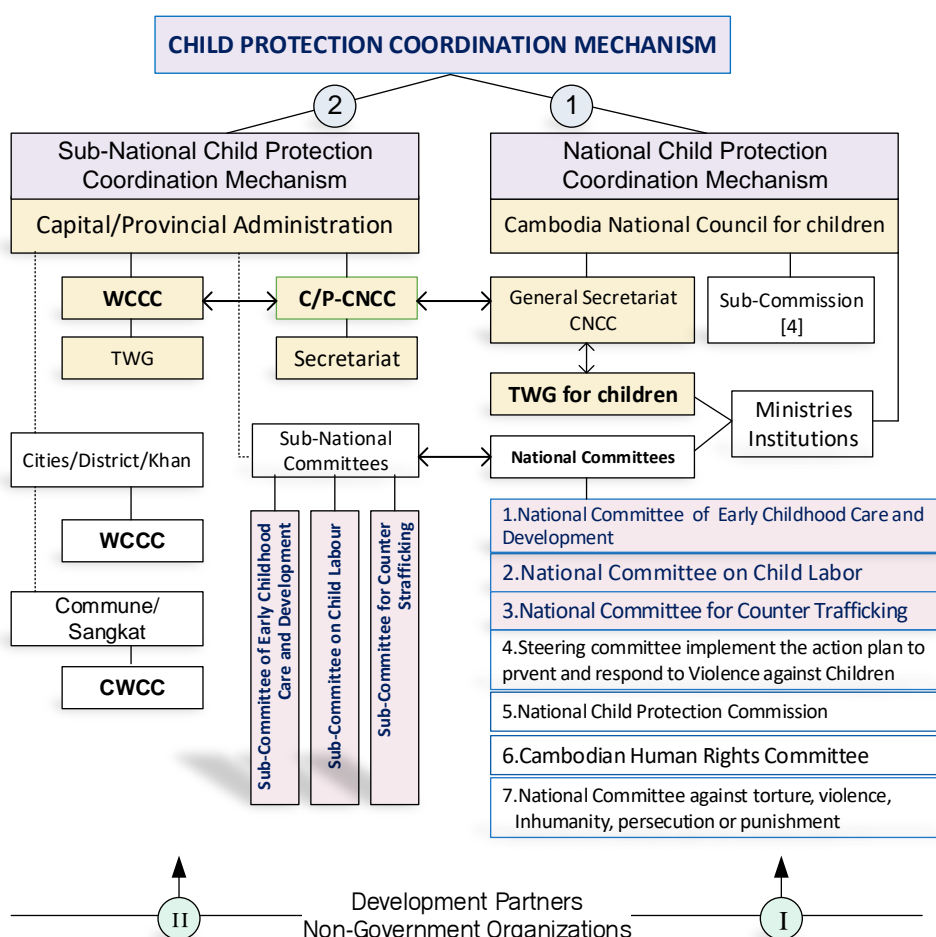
CHILD PROTECTION COORDINATION MECHANISM

2

1

Sub-National Child Protection Coordination Mechanism

Capital/Provincial Administration

National Child Protection Coordination Mechanism

Cambodia National Council for children

WCCC

C/P-CNCC

General Secretariat CNCC

Sub-Commission [4]

TWG

Secretariat

TWG for children

Ministries Institutions

Cities/District/Khan

Sub-National Committees

National Committees

WCCC

Sub-Committee of Early Childhood Care and Development

Sub-Committee on Child Labour

Sub-Committee for Counter Strafficking

Commune/ Sangkat

CWCC

1.National Committee of Early Childhood Care and Development

2.National Committee on Child Labor

3.National Committee for Counter Trafficking

4.Steering committee implement the action plan to prvent and respond to Violence against Children

5.National Child Protection Commission

6.Cambodian Human Rights Committee

7.National Committee against torture, violence, Inhumanity, persecution or punishment

II

Development Partners
Non-Government Organizations

I